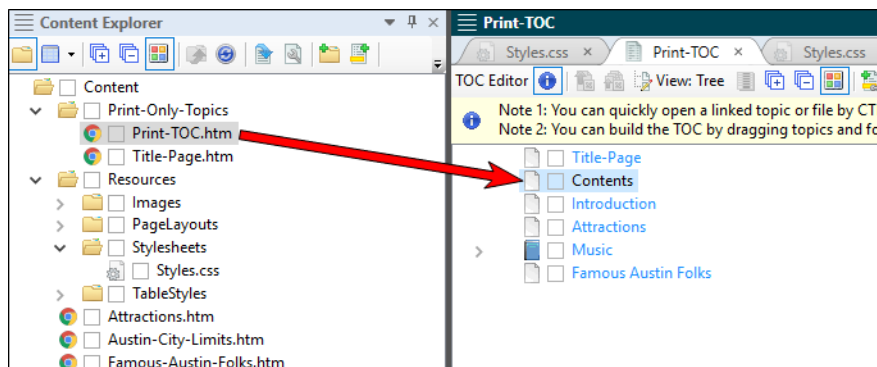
Content Explorer

Content
Print-Only-Topics
Print-TOC.htm
Title-Page.htm
Resources
Images
PageLayouts
Stylesheets
Styles.css
TableStyles
Attractions.htm
Austin-City-Limits.htm
Famous-Austin-Folks.htm

Print-TOC

Styles.css ×
Print-TOC ×
Styles.css

TOC Editor
View: Tree

Note 1: You can quickly open a linked topic or file by CT
Note 2: You can build the TOC by dragging topics and fo

Title-Page
Contents
Introduction
Attractions
Music
Famous Austin Folks